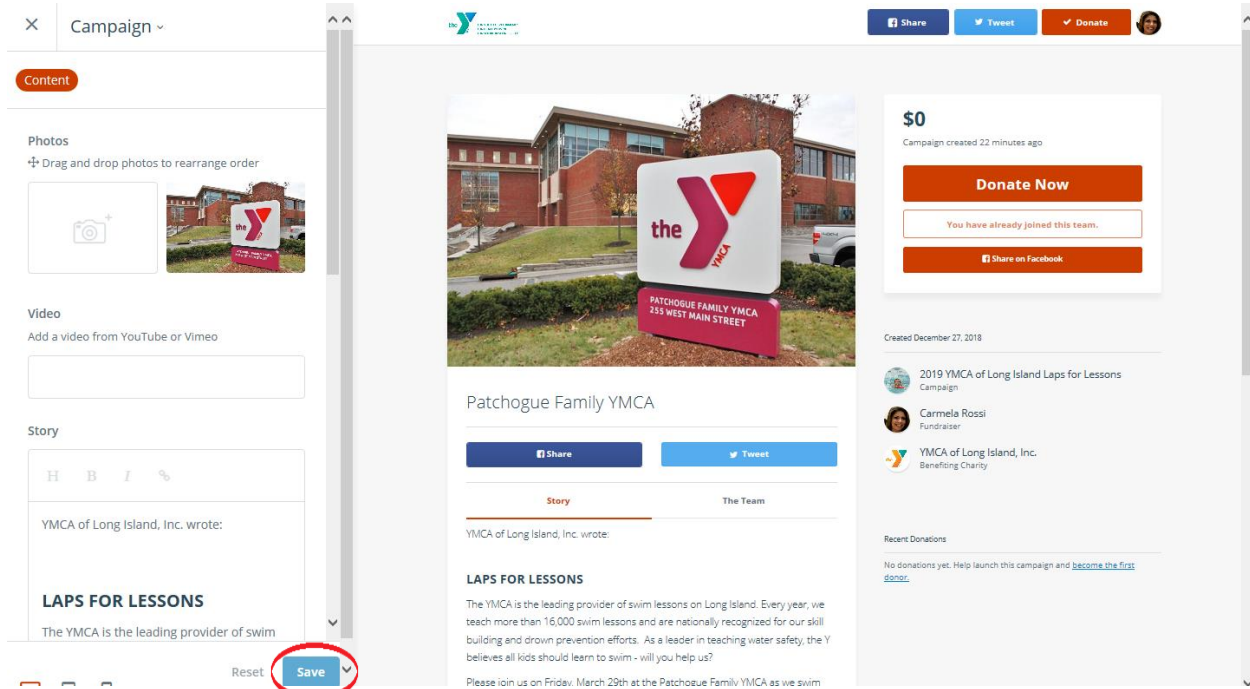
Campaign

Content

Photos

Drag and drop photos to rearrange order

Video

Add a video from YouTube or Vimeo

Story

H B I

YMCA of Long Island, Inc. wrote:

LAPS FOR LESSONS

The YMCA is the leading provider of swim

Reset Save

Share Tweet Donate

the YMCA

PATCHOGUE FAMILY YMCA 255 WEST MAIN STREET

$0

Campaign created 22 minutes ago

Donate Now

You have already joined this team.

Share on Facebook

Created December 27, 2018

2019 YMCA of Long Island Laps for Lessons
Campaign

Carmela Rossi
Fundraiser

YMCA of Long Island, Inc.
Benefiting Charity

Recent Donations

No donations yet. Help launch this campaign and become the first donor.

Patchogue Family YMCA

Share Tweet

Story The Team

YMCA of Long Island, Inc. wrote:

LAPS FOR LESSONS

The YMCA is the leading provider of swim lessons on Long Island. Every year, we teach more than 16,000 swim lessons and are nationally recognized for our skill building and drown prevention efforts. As a leader in teaching water safety, the Y believes all kids should learn to swim - will you help us?

Please join us on Friday, March 29th at the Patchogue Family YMCA as we swim